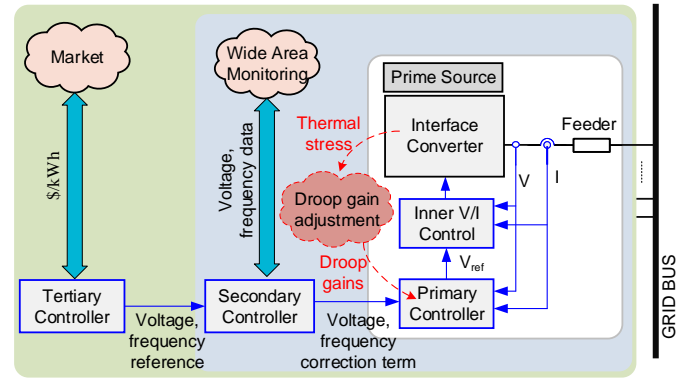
Market

Wide Area Monitoring

Prime Source

Interface Converter

Feeder

Thermal stress

Droop gain adjustment

Inner V/I Control

V

I

$V_{ref}$

Droop gains

Primary Controller

$/kWh

Voltage, frequency data

Tertiary Controller

Voltage, frequency reference

Secondary Controller

Voltage, frequency correction term

GRID BUS